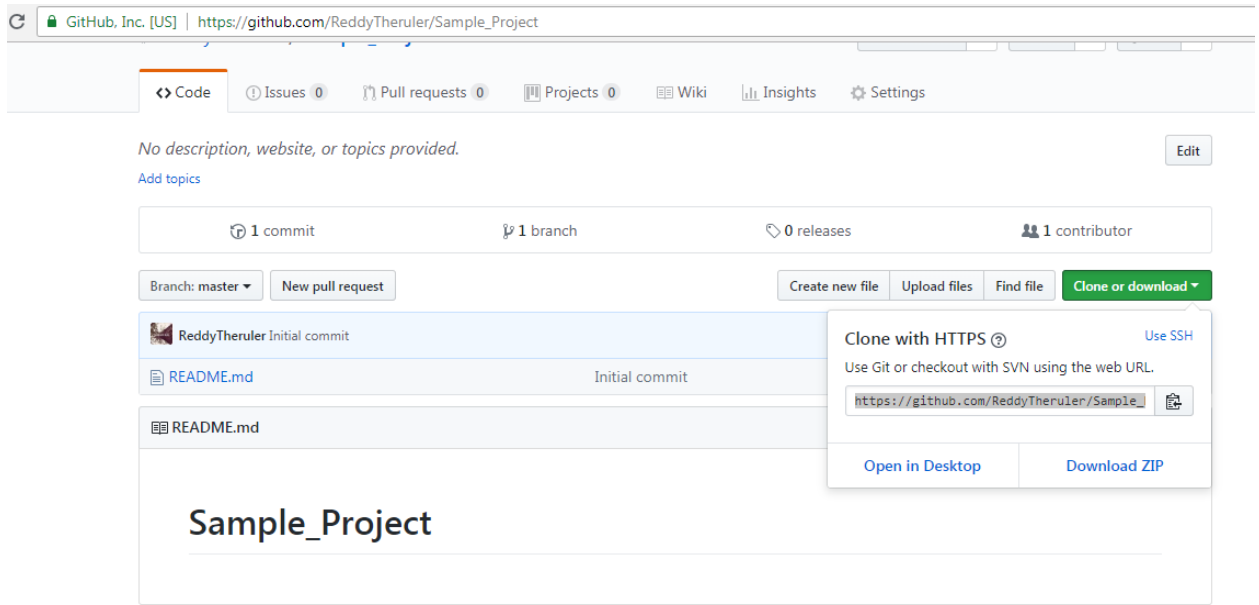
GitHub, Inc. [US] | https://github.com/ReddyTheruler/Sample_Project

<> Code
Issues 0
Pull requests 0
Projects 0
Wiki
Insights
Settings

No description, website, or topics provided.
Add topics

Edit

1 commit
1 branch
0 releases
1 contributor

Branch: master
New pull request
Create new file
Upload files
Find file
Clone or download

ReddyTheruler Initial commit

README.md
Initial commit

README.md

Clone with HTTPS
Use SSH
Use Git or checkout with SVN using the web URL.
https://github.com/ReddyTheruler/Sample_

Open in Desktop
Download ZIP

Sample_Project